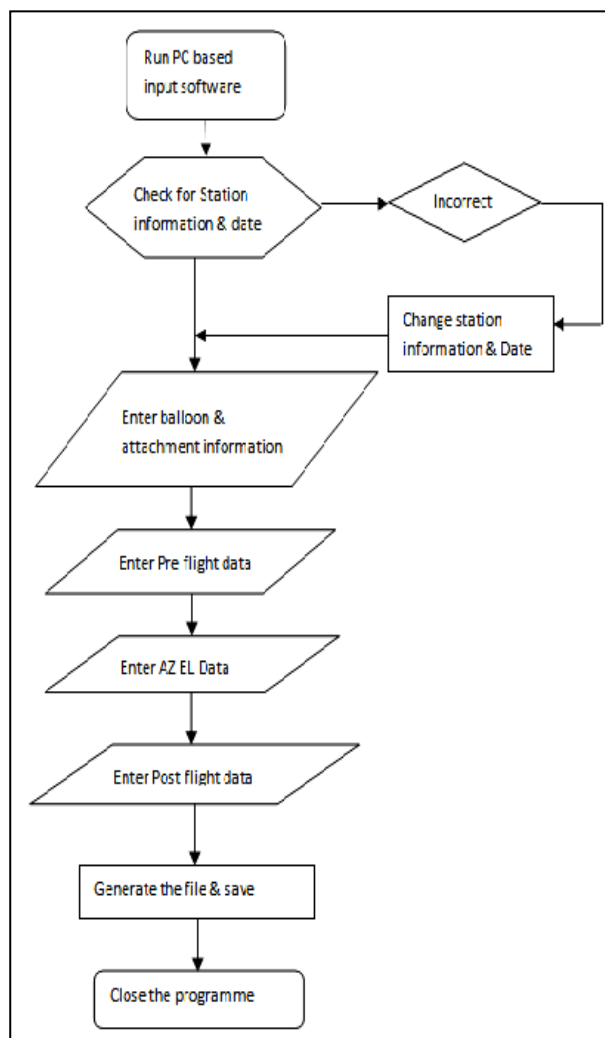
Run PC based input software

Check for Station information & date

Incorrect

Change station information & Date

Enter balloon & attachment information

Enter Pre flight data

Enter AZ EL Data

Enter Post flight data

Generate the file & save

Close the programme